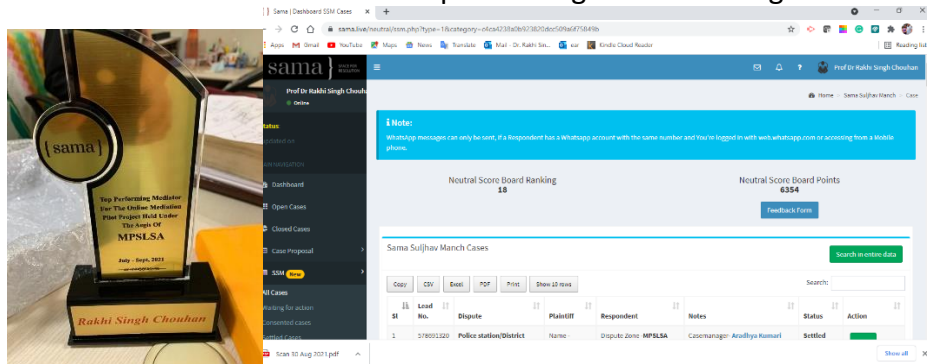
{sama}

Top Performing Mediator For The Online Mediation Pilot Project Held Under The Aegis Of MPSLSA

July - Sept, 2021

Rakhi Singh Chouhan

Sama | Dashboard SSM Cases × +

sama.live/neutral/ssm.php?type=1&category=c4ca4238a0b923820dcc509a6f75849b

Apps Gmail YouTube Maps News Translate Mail - Dr. Rakhi Sin... eur Kindle Cloud Reader Reading list

sama

Prof Dr Rakhi Singh Chouhan

Prof Dr Rakhi Singh Chouhan
Online

Status
Updated on

MAIN NAVIGATION

Dashboard

Open Cases

Closed Cases

Case Proposal

SSM New

All Cases

Waiting for action

Consented cases

Settled Cases

Home > Sama Suljhav Manch > Case

Note:
WhatsApp messages can only be sent, if a Respondent has a Whatsapp account with the same number and You're logged in with web.whatsapp.com or accessing from a Mobile phone.

Neutral Score Board Ranking
18

Neutral Score Board Points
6354

Feedback Form

Sama Suljhav Manch Cases

Search in entire data

Copy CSV Excel PDF Print Show 10 rows

Search:

| Sl | Lead No. | Dispute | Plaintiff | Respondent | Notes | Status | Action |
|---|---|---|---|---|---|---|---|
| 1 | 578001320 | Police station/District | Name | Dispute Zone MPSLSA | Casemanager- Aradhya Kumari | Settled | |

Scan 30 Aug 2021.pdf

Show all